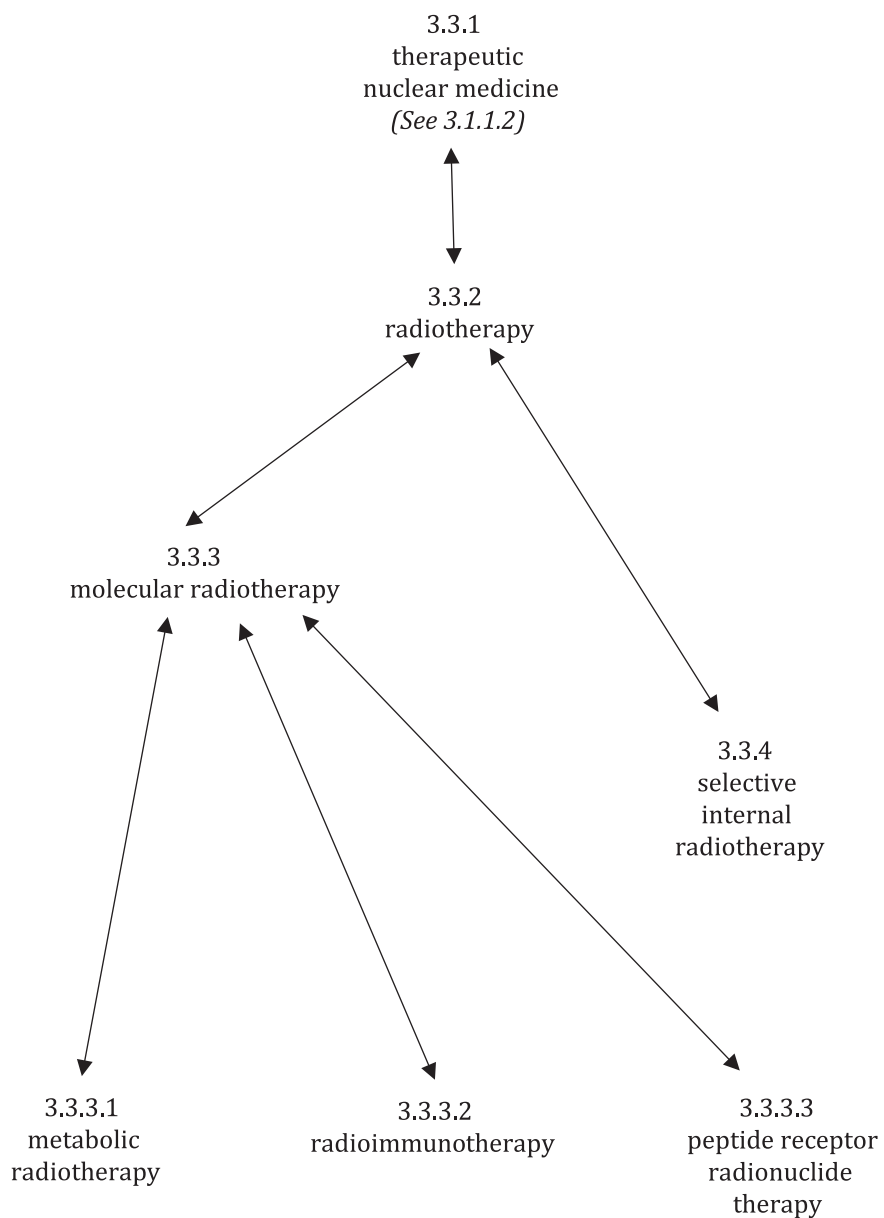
3.3.1
therapeutic
nuclear medicine
*(See 3.1.1.2)*

3.3.2
radiotherapy

3.3.3
molecular radiotherapy

3.3.4
selective
internal
radiotherapy

3.3.3.1
metabolic
radiotherapy

3.3.3.2
radioimmunotherapy

3.3.3.3
peptide receptor
radionuclide
therapy